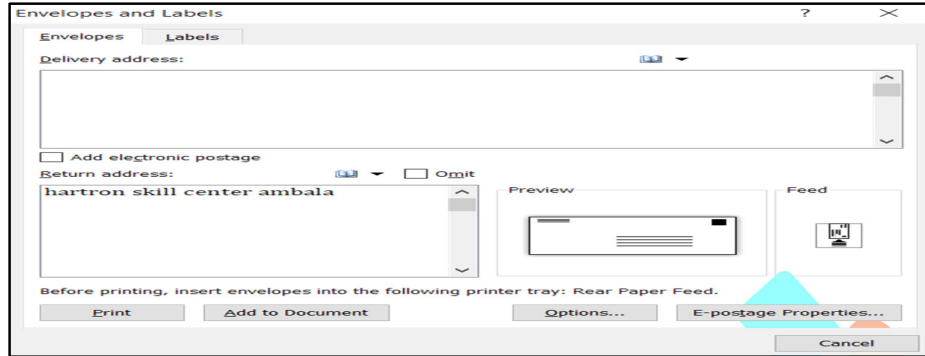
Envelopes and Labels
?
×
Envelopes
Labels
Delivery address:
Add electronic postage
Return address:
Omit
hartron skill center ambala
Preview
Feed
Before printing, insert envelopes into the following printer tray: Rear Paper Feed.
Print
Add to Document
Options...
E-postage Properties...
Cancel